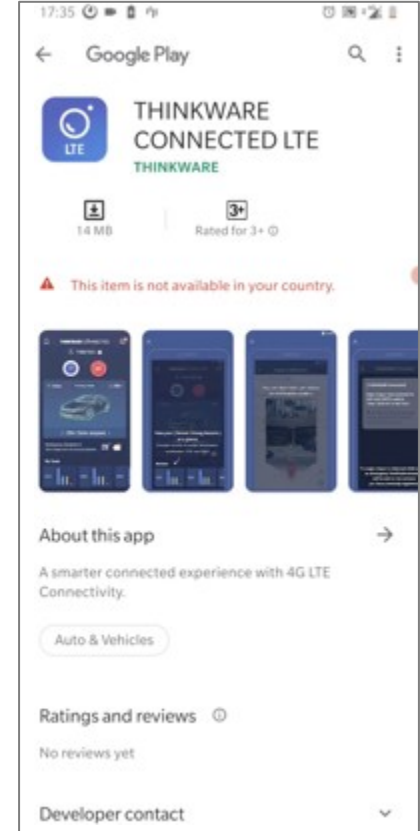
17:35

Google Play

LTE

THINKWARE CONNECTED LTE

THINKWARE

14 MB

3+

Rated for 3+ ⓘ

This item is not available in your country.

About this app

A smarter connected experience with 4G LTE Connectivity.

Auto & Vehicles

Ratings and reviews ⓘ

No reviews yet

Developer contact